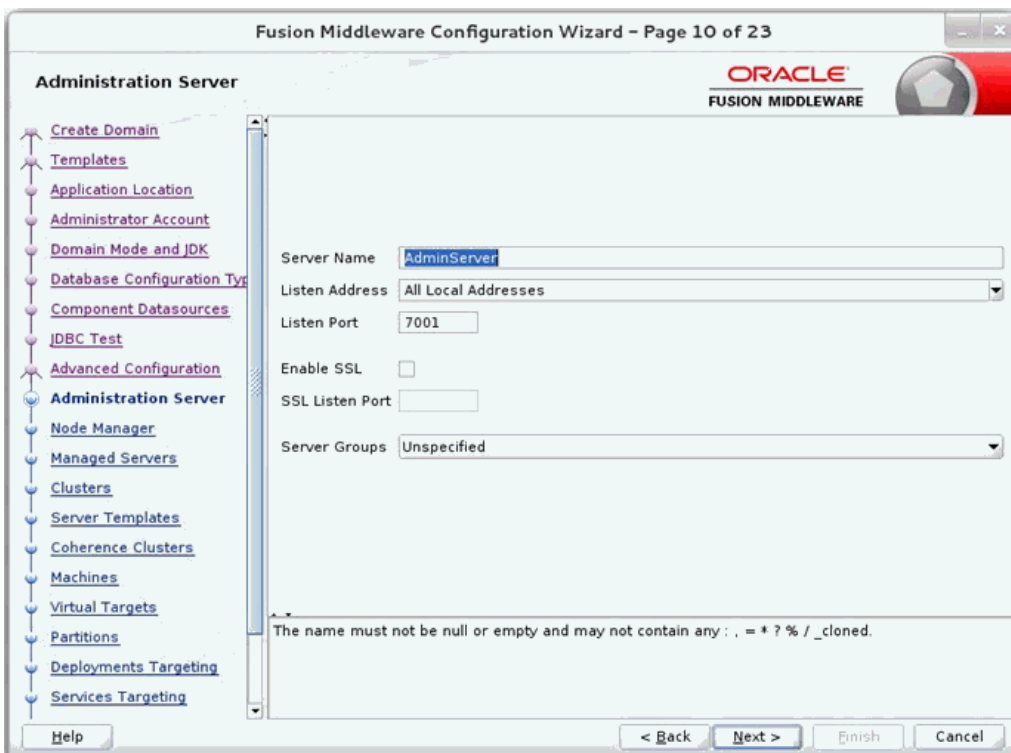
Fusion Middleware Configuration Wizard - Page 10 of 23

Administration Server

ORACLE
FUSION MIDDLEWARE

Create Domain
Templates
Application Location
Administrator Account
Domain Mode and JDK
Database Configuration Typ
Component Datasources
JDBC Test
Advanced Configuration
Administration Server
Node Manager
Managed Servers
Clusters
Server Templates
Coherence Clusters
Machines
Virtual Targets
Partitions
Deployments Targeting
Services Targeting

Server Name AdminServer
Listen Address All Local Addresses
Listen Port 7001
Enable SSL
SSL Listen Port
Server Groups Unspecified

The name must not be null or empty and may not contain any : , = * ? % / _cloned.

Help
< Back
Next >
Finish
Cancel